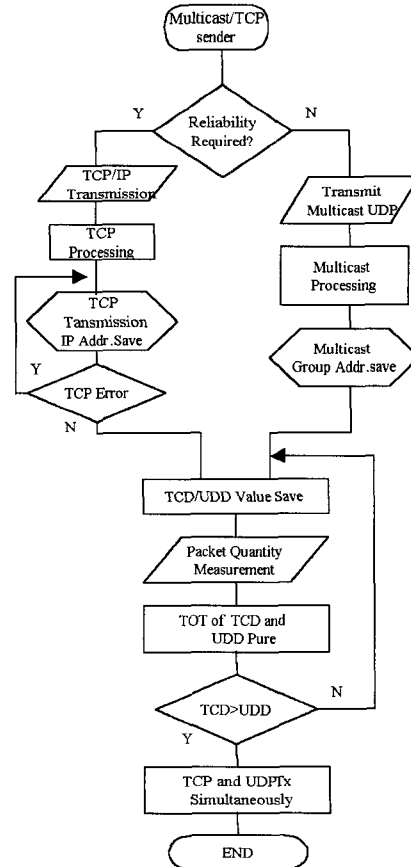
Multicast/TCP sender

Reliability Required?

Y

N

TCP/IP Transmission

TCP Processing

TCP Tansmission IP Addr.Save

TCP Error

Y

N

Transmit Multicast UDP

Multicast Processing

Multicast Group Addr.save

TCD/UDD Value Save

Packet Quantity Measurement

TOT of TCD and UDD Pure

TCD>UDD

N

Y

TCP and UDPTx Simultaneously

END